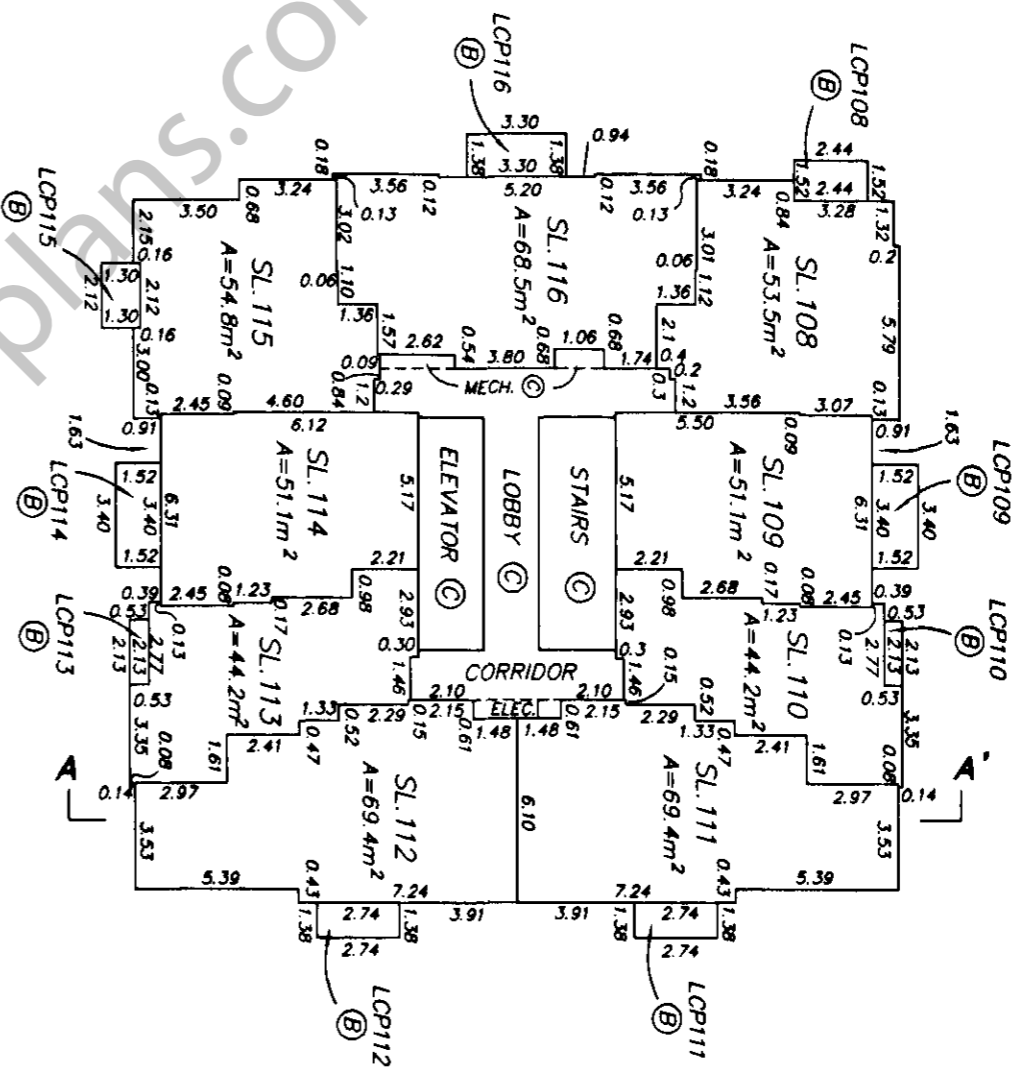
plans.co

LCP116
B
3.30
1.38
3.30
1.38
0.94
LCP108
B
2.44
1.52
2.44
1.52
3.28
1.32
0.2

0.18
3.24
3.56
0.12
5.20
0.12
3.56
0.18
3.24
0.84
0.13
0.13

LCP115
B
3.50
0.68
2.15
0.16
1.30
2.12
2.12
1.30
0.16
3.00
0.13
SL. 115
A=54.8m$^2$
0.06
3.02
1.10
1.36
SL. 116
A=68.5m$^2$
3.01
1.12
0.06
1.36
SL. 108
A=53.5m$^2$
5.79
0.13

1.57
2.62
0.54
0.68
1.06
0.68
2.1
0.4
0.2
0.09
3.80
1.74
0.29
MECH.
C
0.3
1.2
0.84
1.2
2.45
0.09
4.60
3.56
3.07
5.50
0.09

0.91
1.63
LCP114
B
1.52
3.40
3.40
1.52
6.31
6.12
SL. 114
A=51.1m$^2$
5.17
ELEVATOR
C
LOBBY
C
STAIRS
C
5.17
SL. 109
A=51.1m$^2$
6.31
0.91
1.63
1.52
3.40
3.40
1.52
LCP109
B

2.21
2.21
0.39
2.45
0.06
1.23
0.17
2.68
0.98
2.93
0.30
2.68
0.17
0.98
2.93
0.06
2.45
1.23
0.39

LCP113
B
0.53
0.13
2.13
2.13
2.77
0.13
SL. 113
A=44.2m$^2$
1.46
CORRIDOR
0.3
1.46
0.15
SL. 110
A=44.2m$^2$
0.13
2.77
0.53
2.13
2.13
LCP110
B
0.53
3.35
0.08
1.61
1.33
2.29
0.52
0.47
2.10
2.15
0.15
ELEC.
0.61
1.48
2.10
2.15
0.61
1.48
2.29
0.52
1.33
0.47
2.41
1.61
0.53
3.35
0.08

A
0.14
2.97
2.41
SL. 112
A=69.4m$^2$
6.10
SL. 111
A=69.4m$^2$
2.97
0.14
A'
3.53
3.53
5.39
0.43
7.24
7.24
0.43
5.39
1.38
2.74
2.74
1.38
3.91
3.91
1.38
2.74
2.74
1.38
B
LCP112
B
LCP111